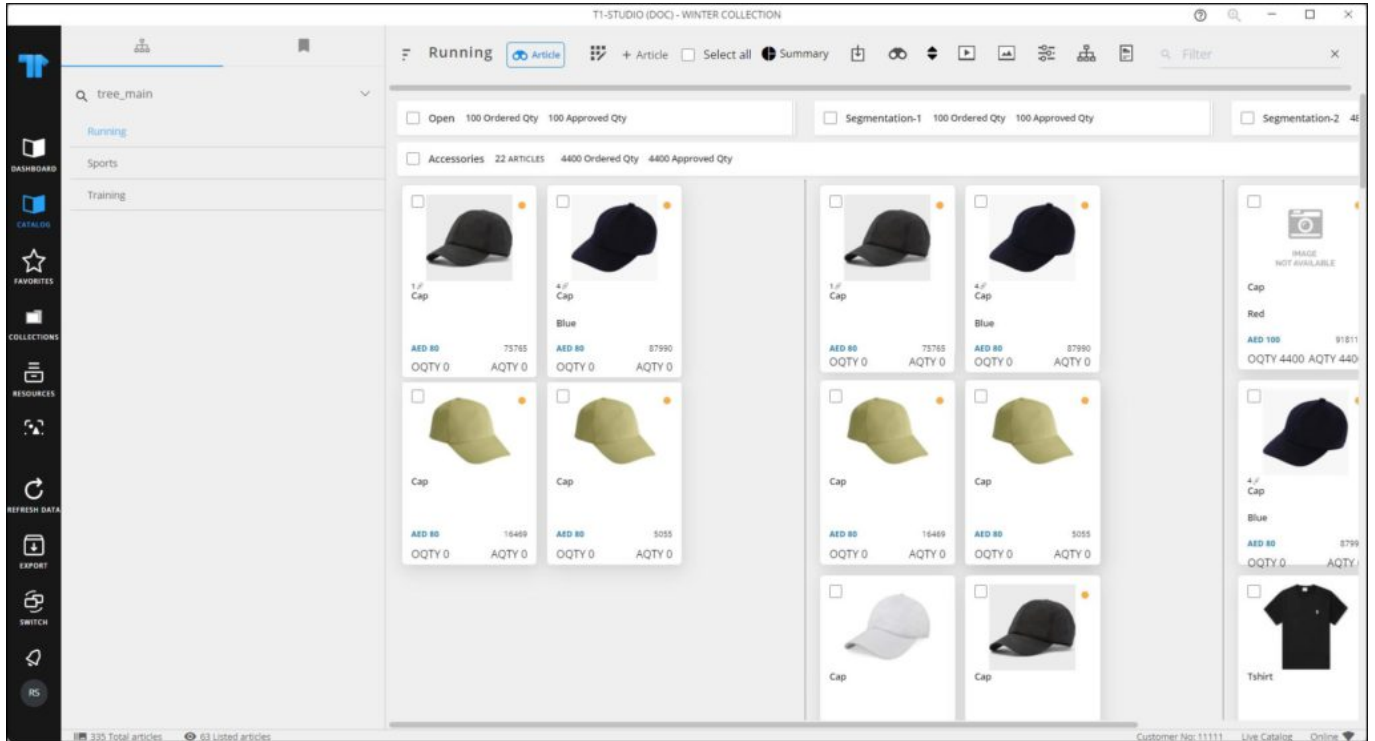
T1-STUDIO (DOC) - WINTER COLLECTION

DASHBOARD
CATALOG
FAVORITES
COLLECTIONS
RESOURCES
REFRESH DATA
EXPORT
SWITCH
RS

tree_main
Running
Sports
Training

Running Article + Article Select all Summary Filter

Open 100 Ordered Qty 100 Approved Qty
Segmentation-1 100 Ordered Qty 100 Approved Qty
Segmentation-2 4
Accessories 22 ARTICLES 4400 Ordered Qty 4400 Approved Qty

1 Cap
AED 80 75765
OQTY 0 AQTY 0

4 Cap
Blue
AED 80 87990
OQTY 0 AQTY 0

Cap
AED 80 16469
OQTY 0 AQTY 0

Cap
AED 80 5055
OQTY 0 AQTY 0

1 Cap
AED 80 75765
OQTY 0 AQTY 0

4 Cap
Blue
AED 80 87990
OQTY 0 AQTY 0

Cap
AED 80 16469
OQTY 0 AQTY 0

Cap
AED 80 5055
OQTY 0 AQTY 0

Cap

Cap

IMAGE NOT AVAILABLE
Cap
Red
AED 100 91811
OQTY 4400 AQTY 440

4 Cap
Blue
AED 80 8799
OQTY 0 AQTY

Tshirt

335 Total articles 63 Listed articles
Customer No: 11111 Live Catalog Online